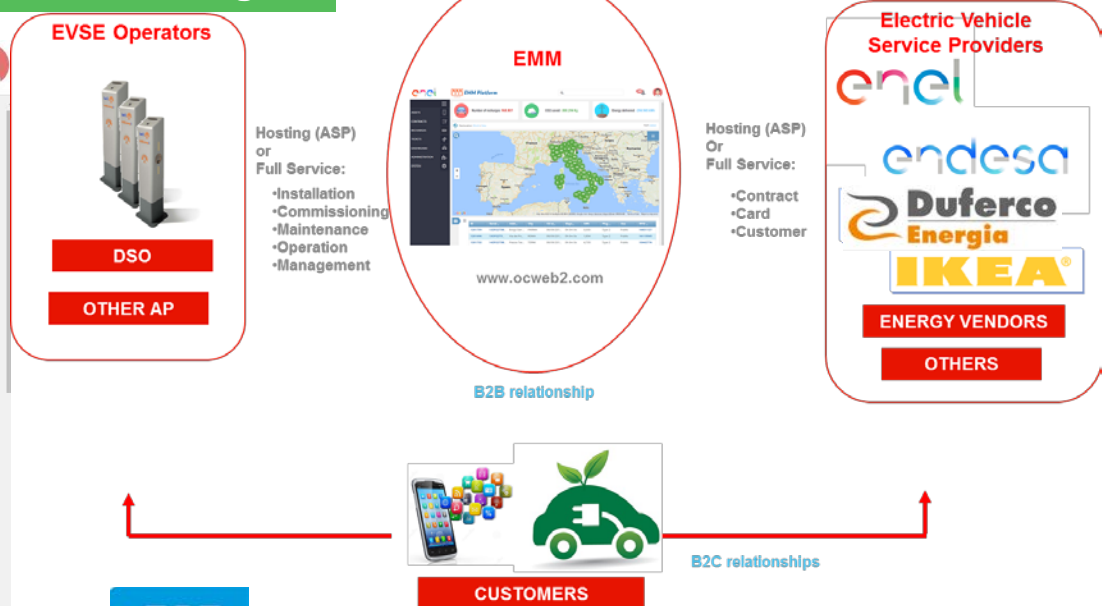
EVSE Operators

DSO

OTHER AP

Hosting (ASP)
or
Full Service:

•Installation
•Commissioning
•Maintenance
•Operation
•Management

EMM

enel EMM Platform

www.ocweb2.com

Hosting (ASP)
Or
Full Service:

•Contract
•Card
•Customer

Electric Vehicle Service Providers

enel

endesa

Duferco Energia

IKEA

ENERGY VENDORS

OTHERS

B2B relationship

B2C relationships

CUSTOMERS